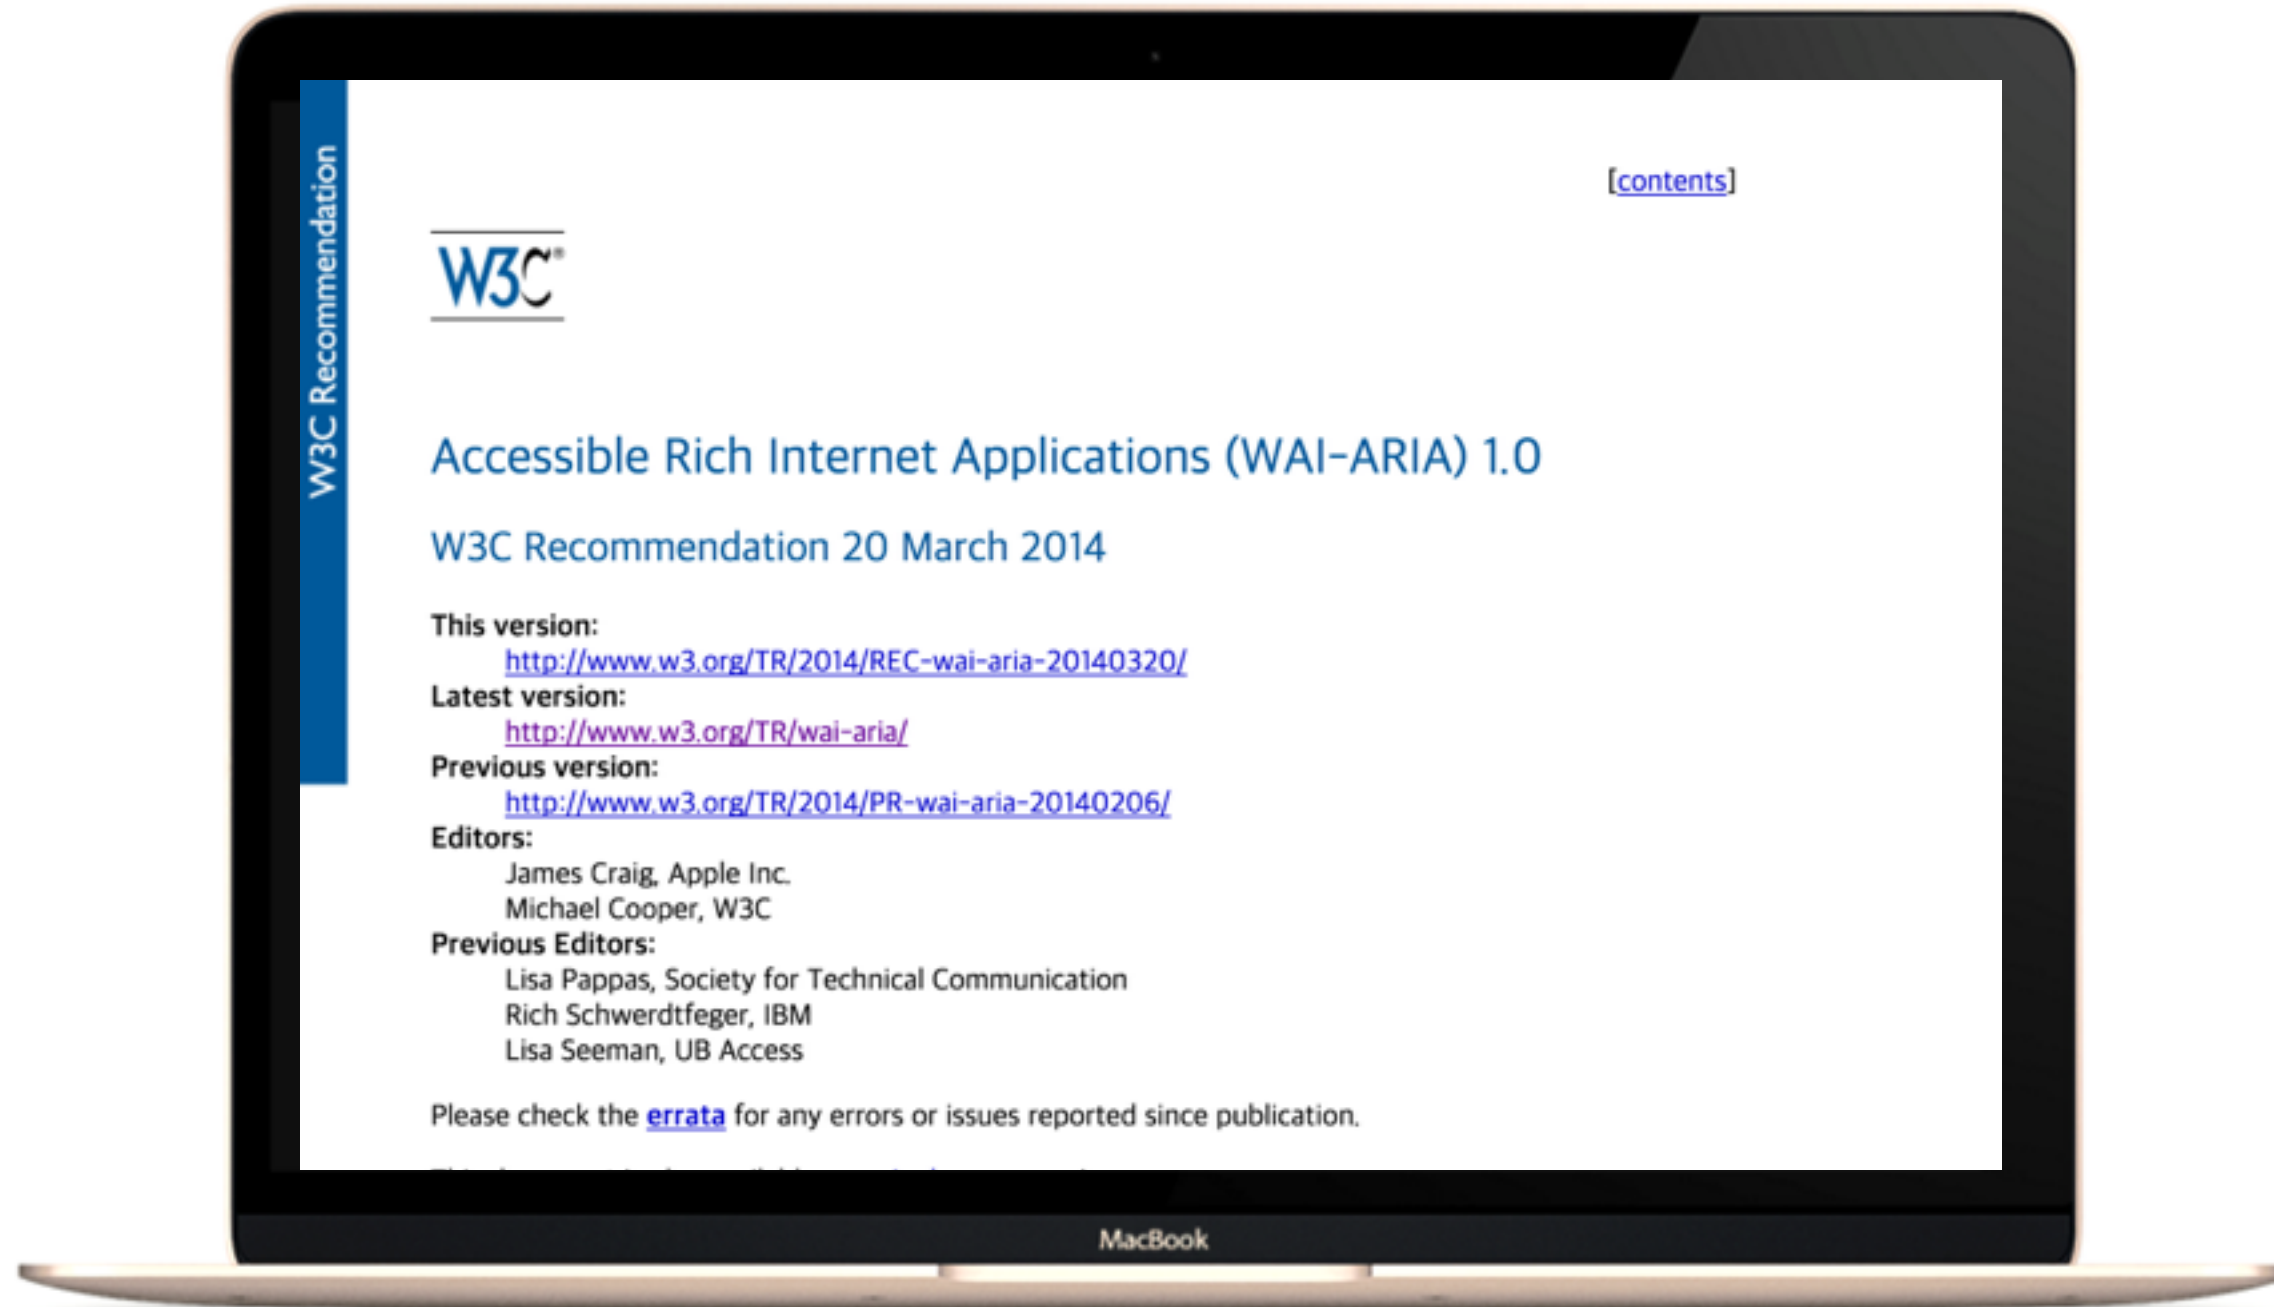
W3C Recommendation

[contents]

W3C®

Accessible Rich Internet Applications (WAI-ARIA) 1.0

W3C Recommendation 20 March 2014

This version:
http://www.w3.org/TR/2014/REC-wai-aria-20140320/
Latest version:
http://www.w3.org/TR/wai-aria/
Previous version:
http://www.w3.org/TR/2014/PR-wai-aria-20140206/
Editors:
James Craig, Apple Inc.
Michael Cooper, W3C
Previous Editors:
Lisa Pappas, Society for Technical Communication
Rich Schwerdtfeger, IBM
Lisa Seeman, UB Access

Please check the errata for any errors or issues reported since publication.

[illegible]

MacBook